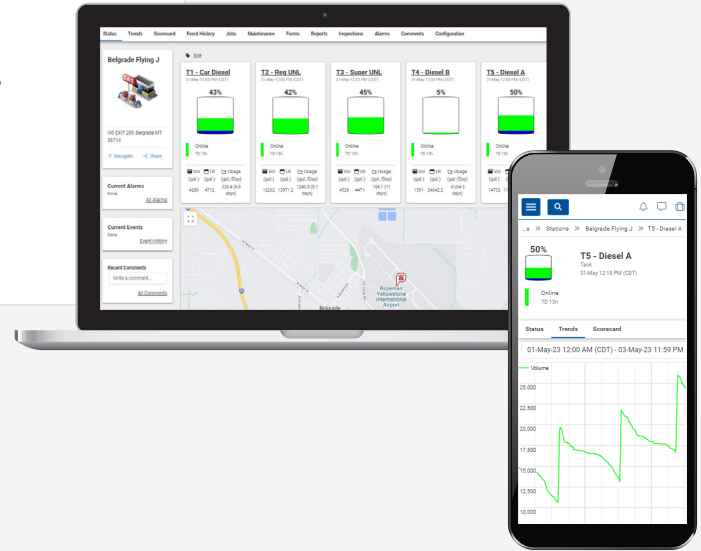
Status Trends Scorecard Event History Jobs Maintenance Forms Reports Inspections Alarms Comments Configuration

Edit

Belgrade Flying J

I90 EXIT 298, Belgrade MT 59714

Navigate Share

Current Alarms
None
All Alarms

Current Events
None
Event History

Recent Comments
Write a comment...
All Comments

T1 - Car Diesel
31-May 12:00 PM (CDT)
43%
Online
7D 13h
Vol (gal.) 4280
Ull (gal.) 4712
Usage (gal./Day) 229.4 (4.9 days)

T2 - Reg UNL
31-May 12:00 PM (CDT)
42%
Online
7D 13h
Vol (gal.) 12202
Ull (gal.) 13971.2
Usage (gal./Day) 1246.0 (9.1 days)

T3 - Super UNL
31-May 12:00 PM (CDT)
45%
Online
7D 13h
Vol (gal.) 4539
Ull (gal.) 4471
Usage (gal./Day) 104.1 (11 days)

T4 - Diesel B
31-May 12:00 PM (CDT)
5%
Online
7D 13h
Vol (gal.) 1391
Ull (gal.) 24642.2
Usage (gal./Day) 41 (34.3 days)

T5 - Diesel A
31-May 12:00 PM (CDT)
50%
Online
7D 13h
Vol (gal.) 14702

Bozeman Yellowstone International Airport
Belgrade

...s » Stations » Belgrade Flying J » T5 - Diesel A

50%
T5 - Diesel A
Tank
31-May 12:18 PM (CDT)
Online
7D 13h

Status Trends Scorecard

01-May-23 12:00 AM (CDT) - 03-May-23 11:59 PM

Volume
25,000
22,500
20,000
17,500
15,000
12,500
10,000